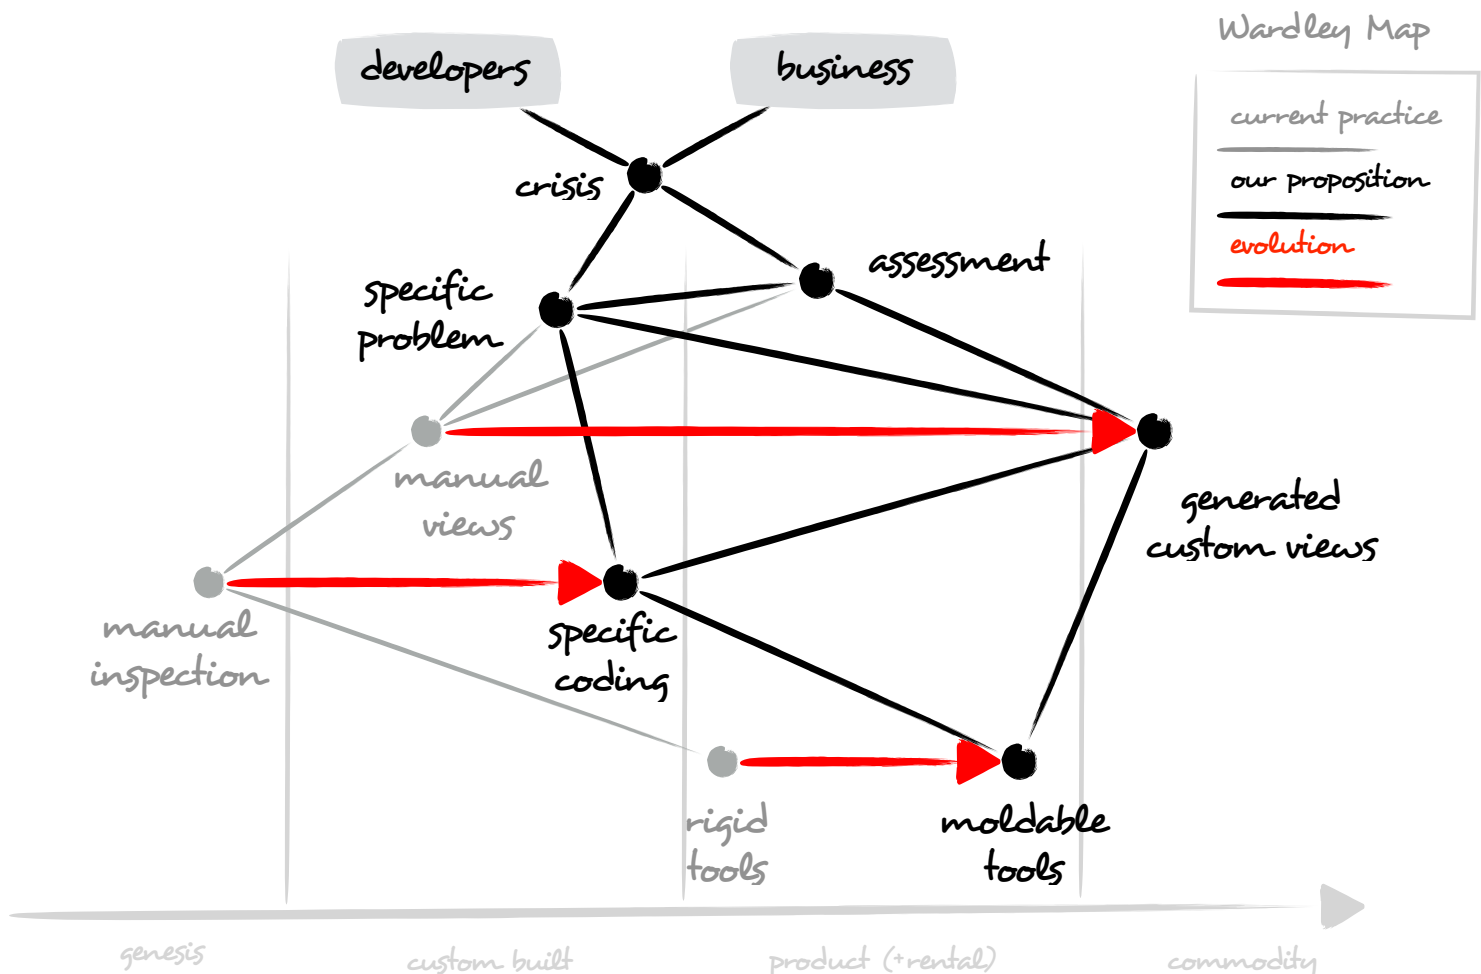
Wardley Map

current practice

our proposition

evolution

developers

business

crisis

assessment

specific problem

manual views

generated custom views

manual inspection

specific coding

rigid tools

moldable tools

genesis

custom built

product (+rental)

commodity